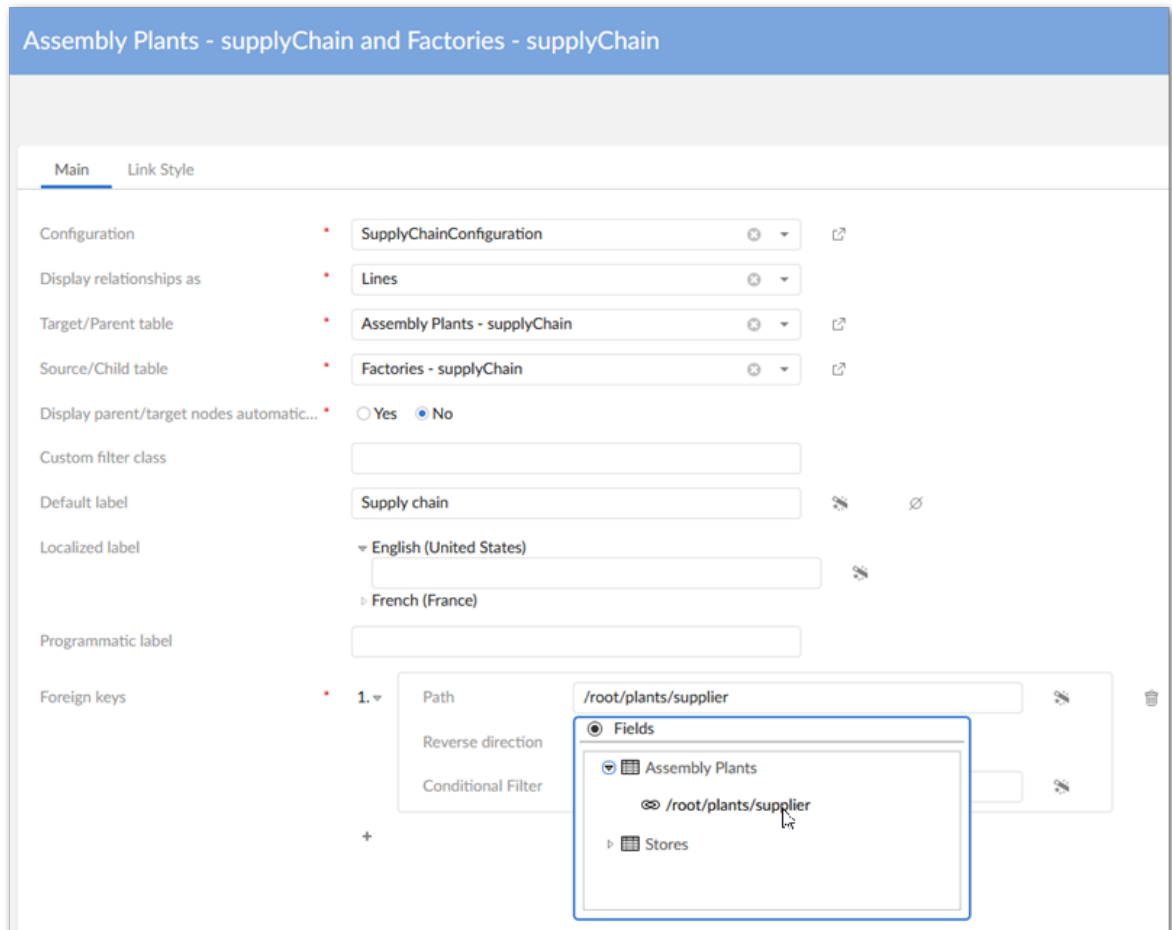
Assembly Plants - supplyChain and Factories - supplyChain

Main Link Style

Configuration * SupplyChainConfiguration

Display relationships as * Lines

Target/Parent table * Assembly Plants - supplyChain

Source/Child table * Factories - supplyChain

Display parent/target nodes automatic... * Yes No

Custom filter class

Default label Supply chain

Localized label English (United States)

French (France)

Programmatic label

Foreign keys * 1. Path /root/plants/supplier

Reverse direction

Conditional Filter

+

Fields

Assembly Plants

/root/plants/supplier

Stores